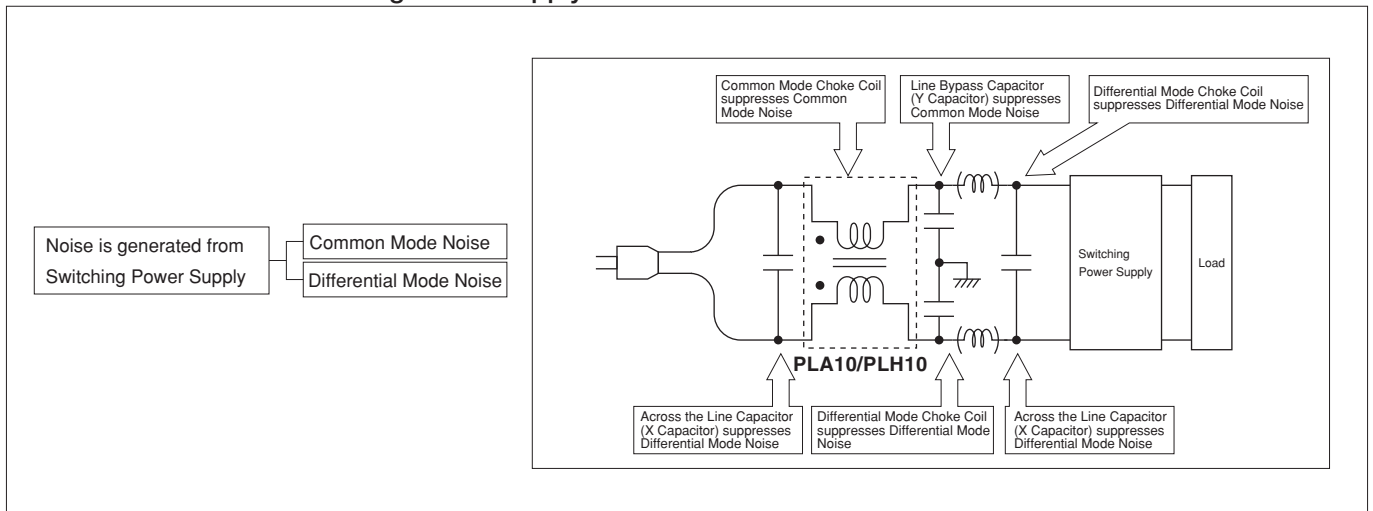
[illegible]

Noise is generated from Switching Power Supply

Common Mode Noise

Differential Mode Noise

Common Mode Choke Coil suppresses Common Mode Noise

Line Bypass Capacitor (Y Capacitor) suppresses Common Mode Noise

Differential Mode Choke Coil suppresses Differential Mode Noise

Switching Power Supply

Load

PLA10/PLH10

Across the Line Capacitor (X Capacitor) suppresses Differential Mode Noise

Differential Mode Choke Coil suppresses Differential Mode Noise

Across the Line Capacitor (X Capacitor) suppresses Differential Mode Noise